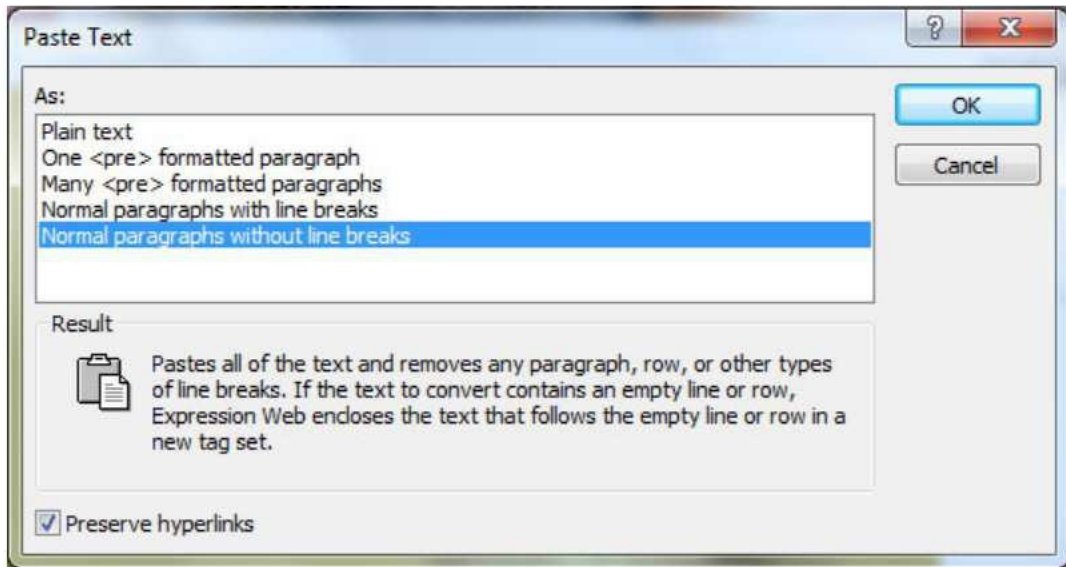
Paste Text

?

X

As:

Plain text
One <pre> formatted paragraph
Many <pre> formatted paragraphs
Normal paragraphs with line breaks
Normal paragraphs without line breaks

OK

Cancel

Result

Pastes all of the text and removes any paragraph, row, or other types of line breaks. If the text to convert contains an empty line or row, Expression Web encloses the text that follows the empty line or row in a new tag set.

Preserve hyperlinks